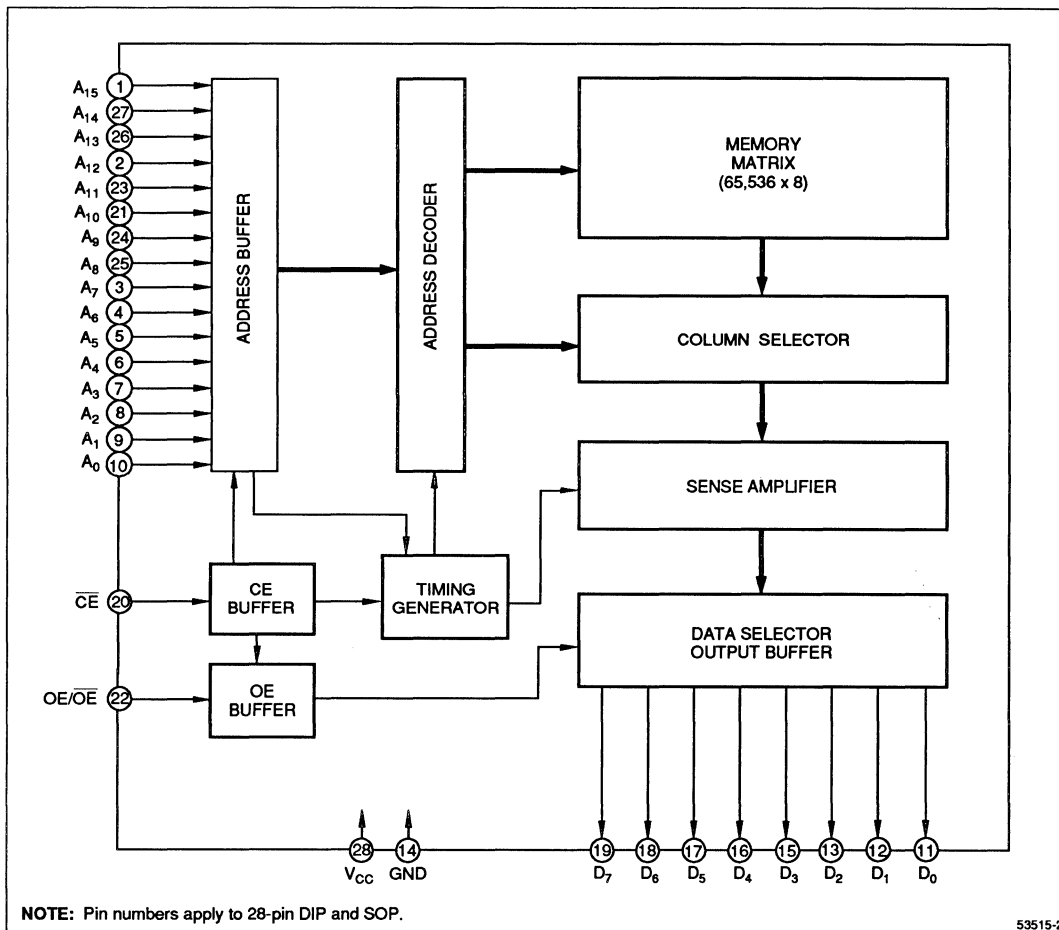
$A_{15}$ 1
$A_{14}$ 27
$A_{13}$ 26
$A_{12}$ 2
$A_{11}$ 23
$A_{10}$ 21
$A_9$ 24
$A_8$ 25
$A_7$ 3
$A_6$ 4
$A_5$ 5
$A_4$ 6
$A_3$ 7
$A_2$ 8
$A_1$ 9
$A_0$ 10

ADDRESS BUFFER

ADDRESS DECODER

MEMORY MATRIX (65,536 x 8)

COLUMN SELECTOR

SENSE AMPLIFIER

$\overline{CE}$ 20

CE BUFFER

TIMING GENERATOR

DATA SELECTOR OUTPUT BUFFER

OE/$\overline{OE}$ 22

OE BUFFER

28 $V_{CC}$
14 GND

19 $D_7$
18 $D_6$
17 $D_5$
16 $D_4$
15 $D_3$
13 $D_2$
12 $D_1$
11 $D_0$

NOTE: Pin numbers apply to 28-pin DIP and SOP.

53515-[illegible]